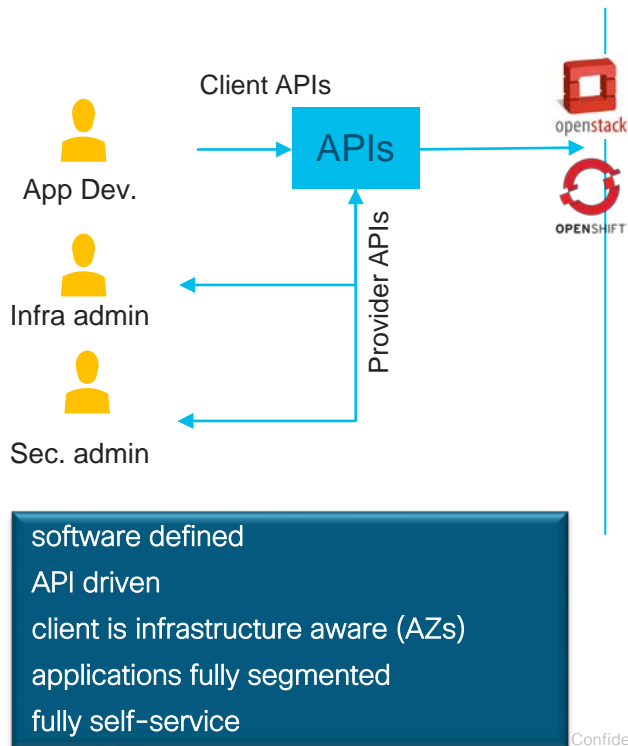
Client APIs

APIs

App Dev.

Infra admin

Sec. admin

Provider APIs

openstack

OPENSHIFT

software defined

API driven

client is infrastructure aware (AZs)

applications fully segmented

fully self-service

Confide